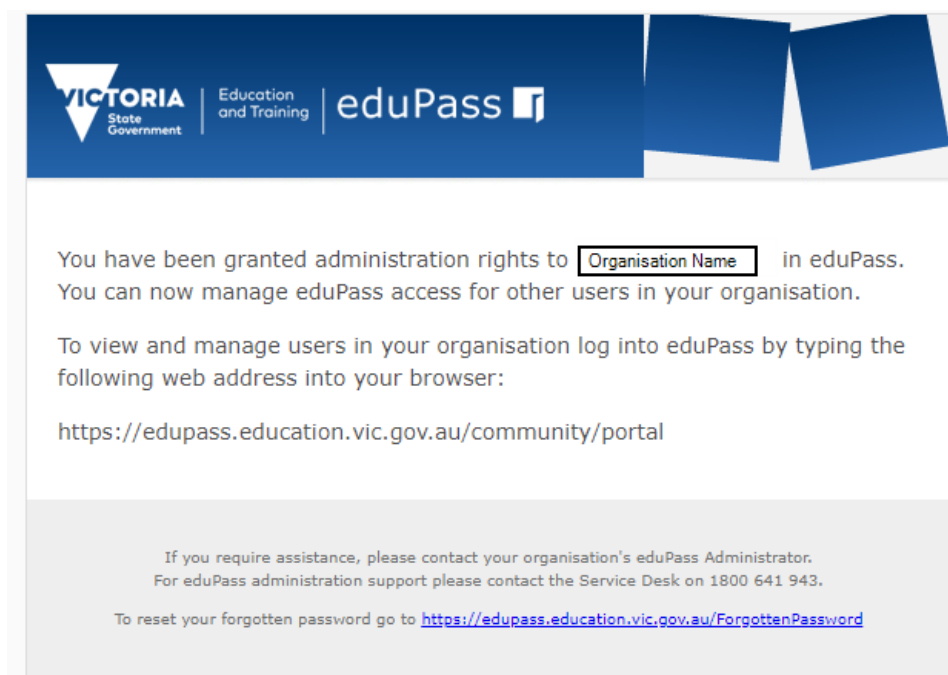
VICTORIA State Government | Education and Training | eduPass

You have been granted administration rights to Organisation Name in eduPass. You can now manage eduPass access for other users in your organisation.

To view and manage users in your organisation log into eduPass by typing the following web address into your browser:

https://edupass.education.vic.gov.au/community/portal

If you require assistance, please contact your organisation's eduPass Administrator.
For eduPass administration support please contact the Service Desk on 1800 641 943.

To reset your forgotten password go to https://edupass.education.vic.gov.au/ForgottenPassword